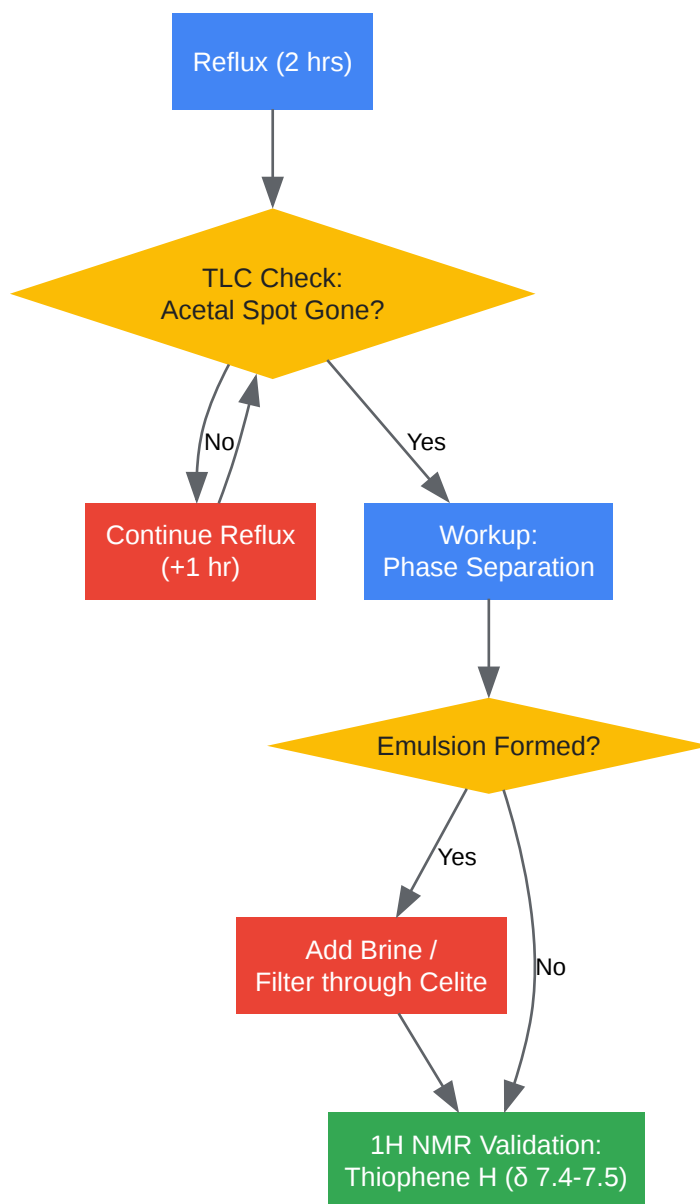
Reflux (2 hrs)

TLC Check:
Acetal Spot Gone?

No

Yes

Continue Reflux
(+1 hr)

Workup:
Phase Separation

Emulsion Formed?

Yes

No

Add Brine /
Filter through Celite

1H NMR Validation:
Thiophene H (δ 7.4-7.5)